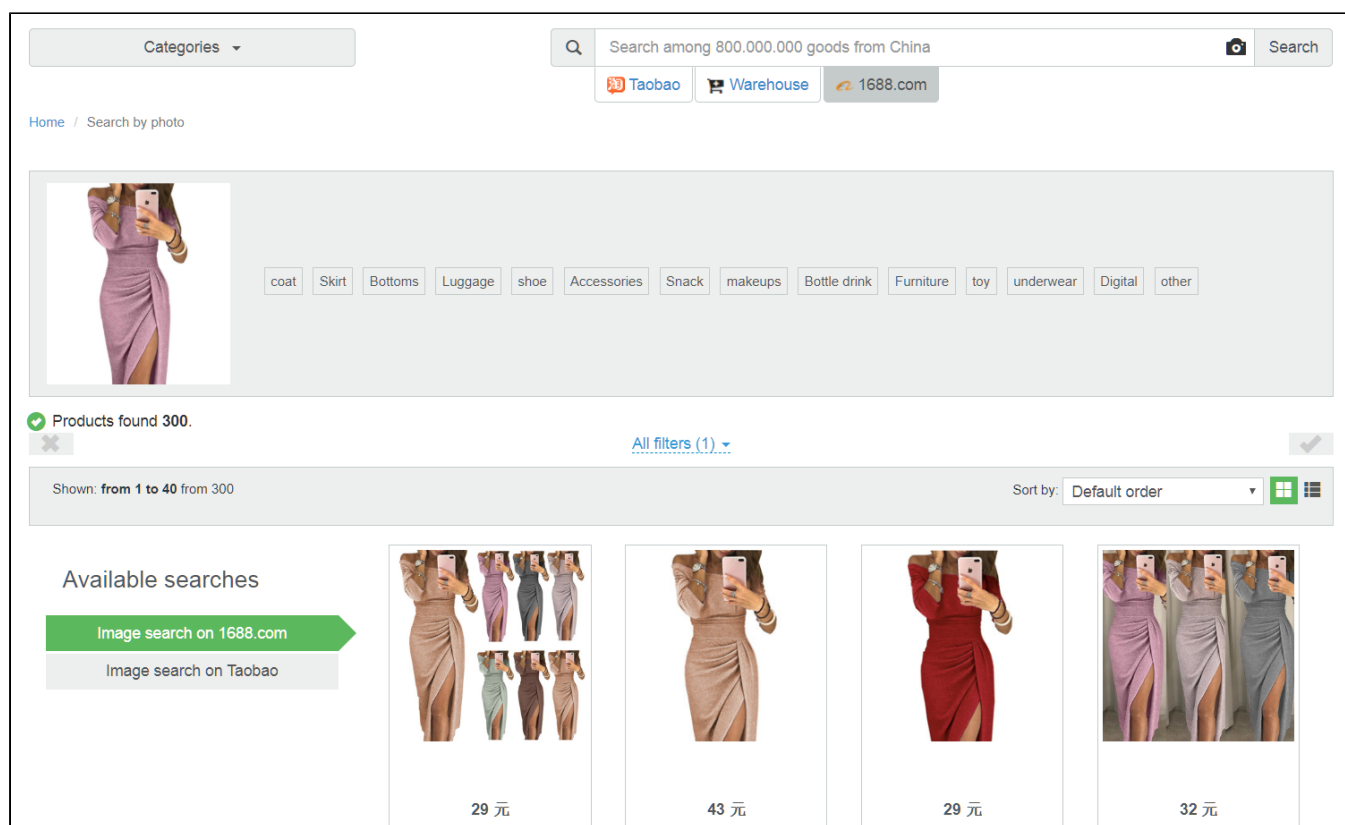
Categories

Search among 800.000.000 goods from China

Search

Taobao

Warehouse

1688.com

Home / Search by photo

coat Skirt Bottoms Luggage shoe Accessories Snack makeups Bottle drink Furniture toy underwear Digital other

Products found **300**.

All filters (1)

Shown: **from 1 to 40** from 300

Sort by: Default order

Available searches

Image search on 1688.com

Image search on Taobao

29 元

43 元

29 元

32 元